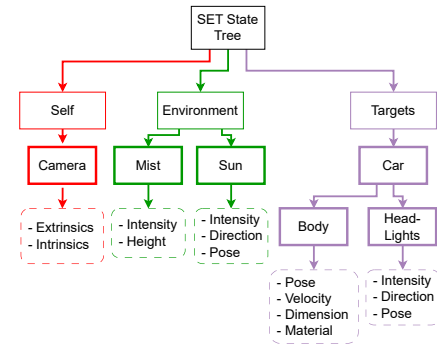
SET State Tree

Self

Camera

- Extrinsics
- Intrinsics

Environment

Mist

- Intensity
- Height

Sun

- Intensity
- Direction
- Pose

Targets

Car

Body

- Pose
- Velocity
- Dimension
- Material

Head-Lights

- Intensity
- Direction
- Pose